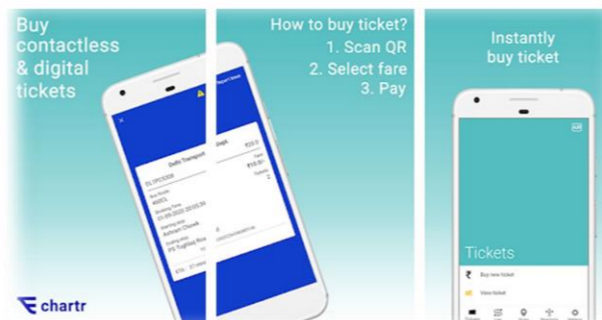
Buy contactless & digital tickets

chartr

Delhi Transport

₹20.0

DL 1PC0308

Bus Route

Boarding Time

Boarding stop
Ashram Chowk

Leaving stop
PS Tughlak Roa

Fare
₹15.0

How to buy ticket?
1. Scan QR
2. Select fare
3. Pay

Instantly buy ticket

Tickets

Buy new ticket

View ticket